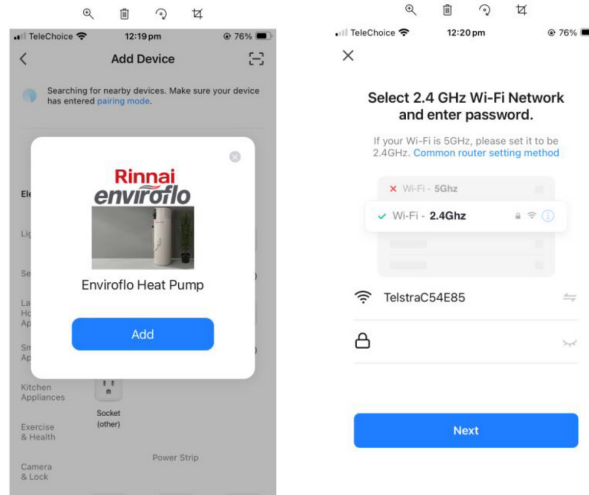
TeleChoice 12:19 pm 76%

Add Device

Searching for nearby devices. Make sure your device has entered pairing mode.

Ele

Lig

Se

La Ho Ap

Sm Ap

Kitchen Appliances

Socket (other)

Exercise & Health

Power Strip

Camera & Lock

Rinnai enviroflo

Enviroflo Heat Pump

Add

TeleChoice 12:20 pm 76%

×

Select 2.4 GHz Wi-Fi Network and enter password.

If your Wi-Fi is 5GHz, please set it to be 2.4GHz. Common router setting method

× Wi-Fi - 5Ghz

✓ Wi-Fi - 2.4Ghz

TelstraC54E85

Next